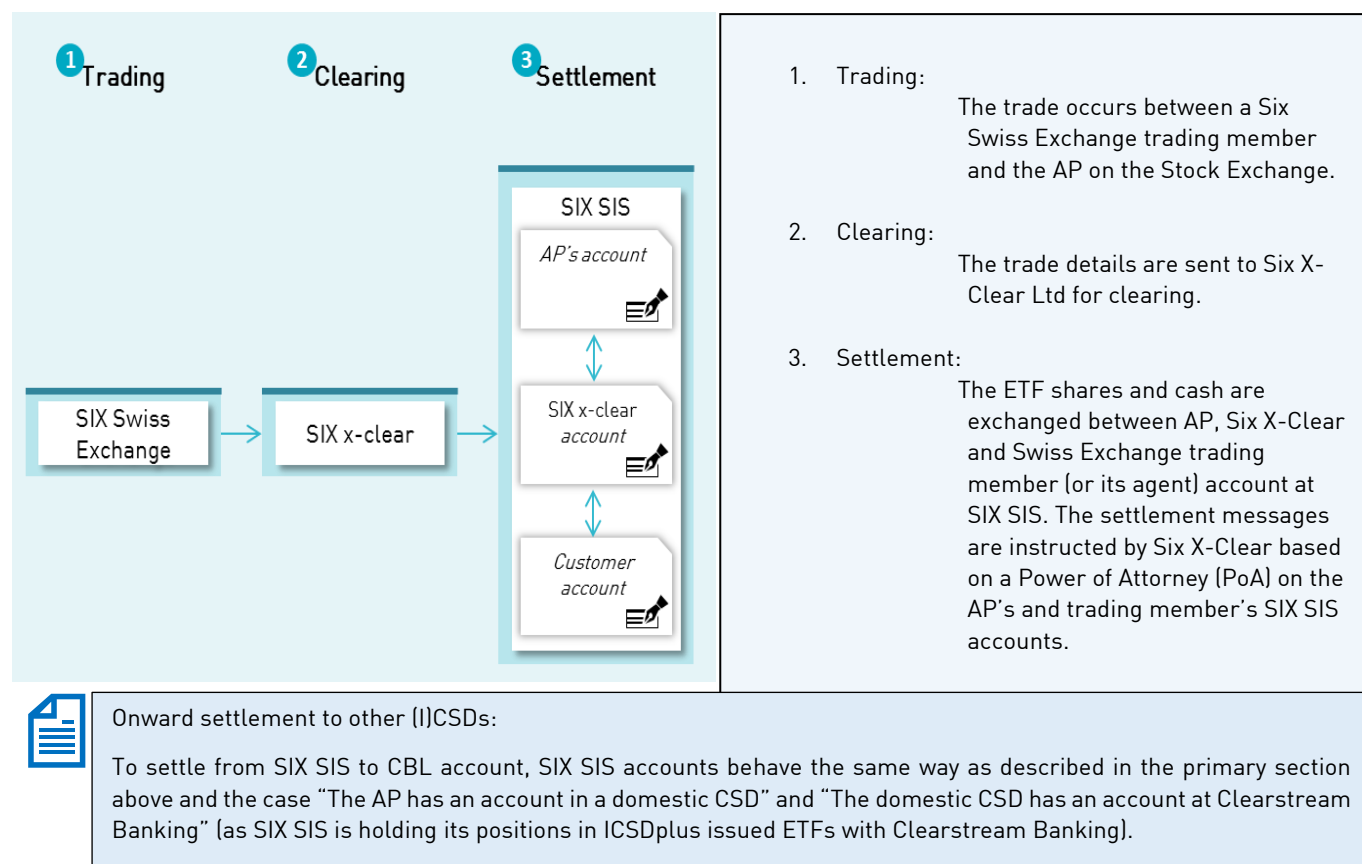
1 Trading

2 Clearing

3 Settlement

SIX SIS

AP's account

SIX x-clear account

Customer account

SIX Swiss Exchange

SIX x-clear

1. Trading:
The trade occurs between a Six Swiss Exchange trading member and the AP on the Stock Exchange.

2. Clearing:
The trade details are sent to Six X-Clear Ltd for clearing.

3. Settlement:
The ETF shares and cash are exchanged between AP, Six X-Clear and Swiss Exchange trading member (or its agent) account at SIX SIS. The settlement messages are instructed by Six X-Clear based on a Power of Attorney (PoA) on the AP's and trading member's SIX SIS accounts.

Onward settlement to other (I)CSDs:

To settle from SIX SIS to CBL account, SIX SIS accounts behave the same way as described in the primary section above and the case "The AP has an account in a domestic CSD" and "The domestic CSD has an account at Clearstream Banking" (as SIX SIS is holding its positions in ICSDplus issued ETFs with Clearstream Banking).